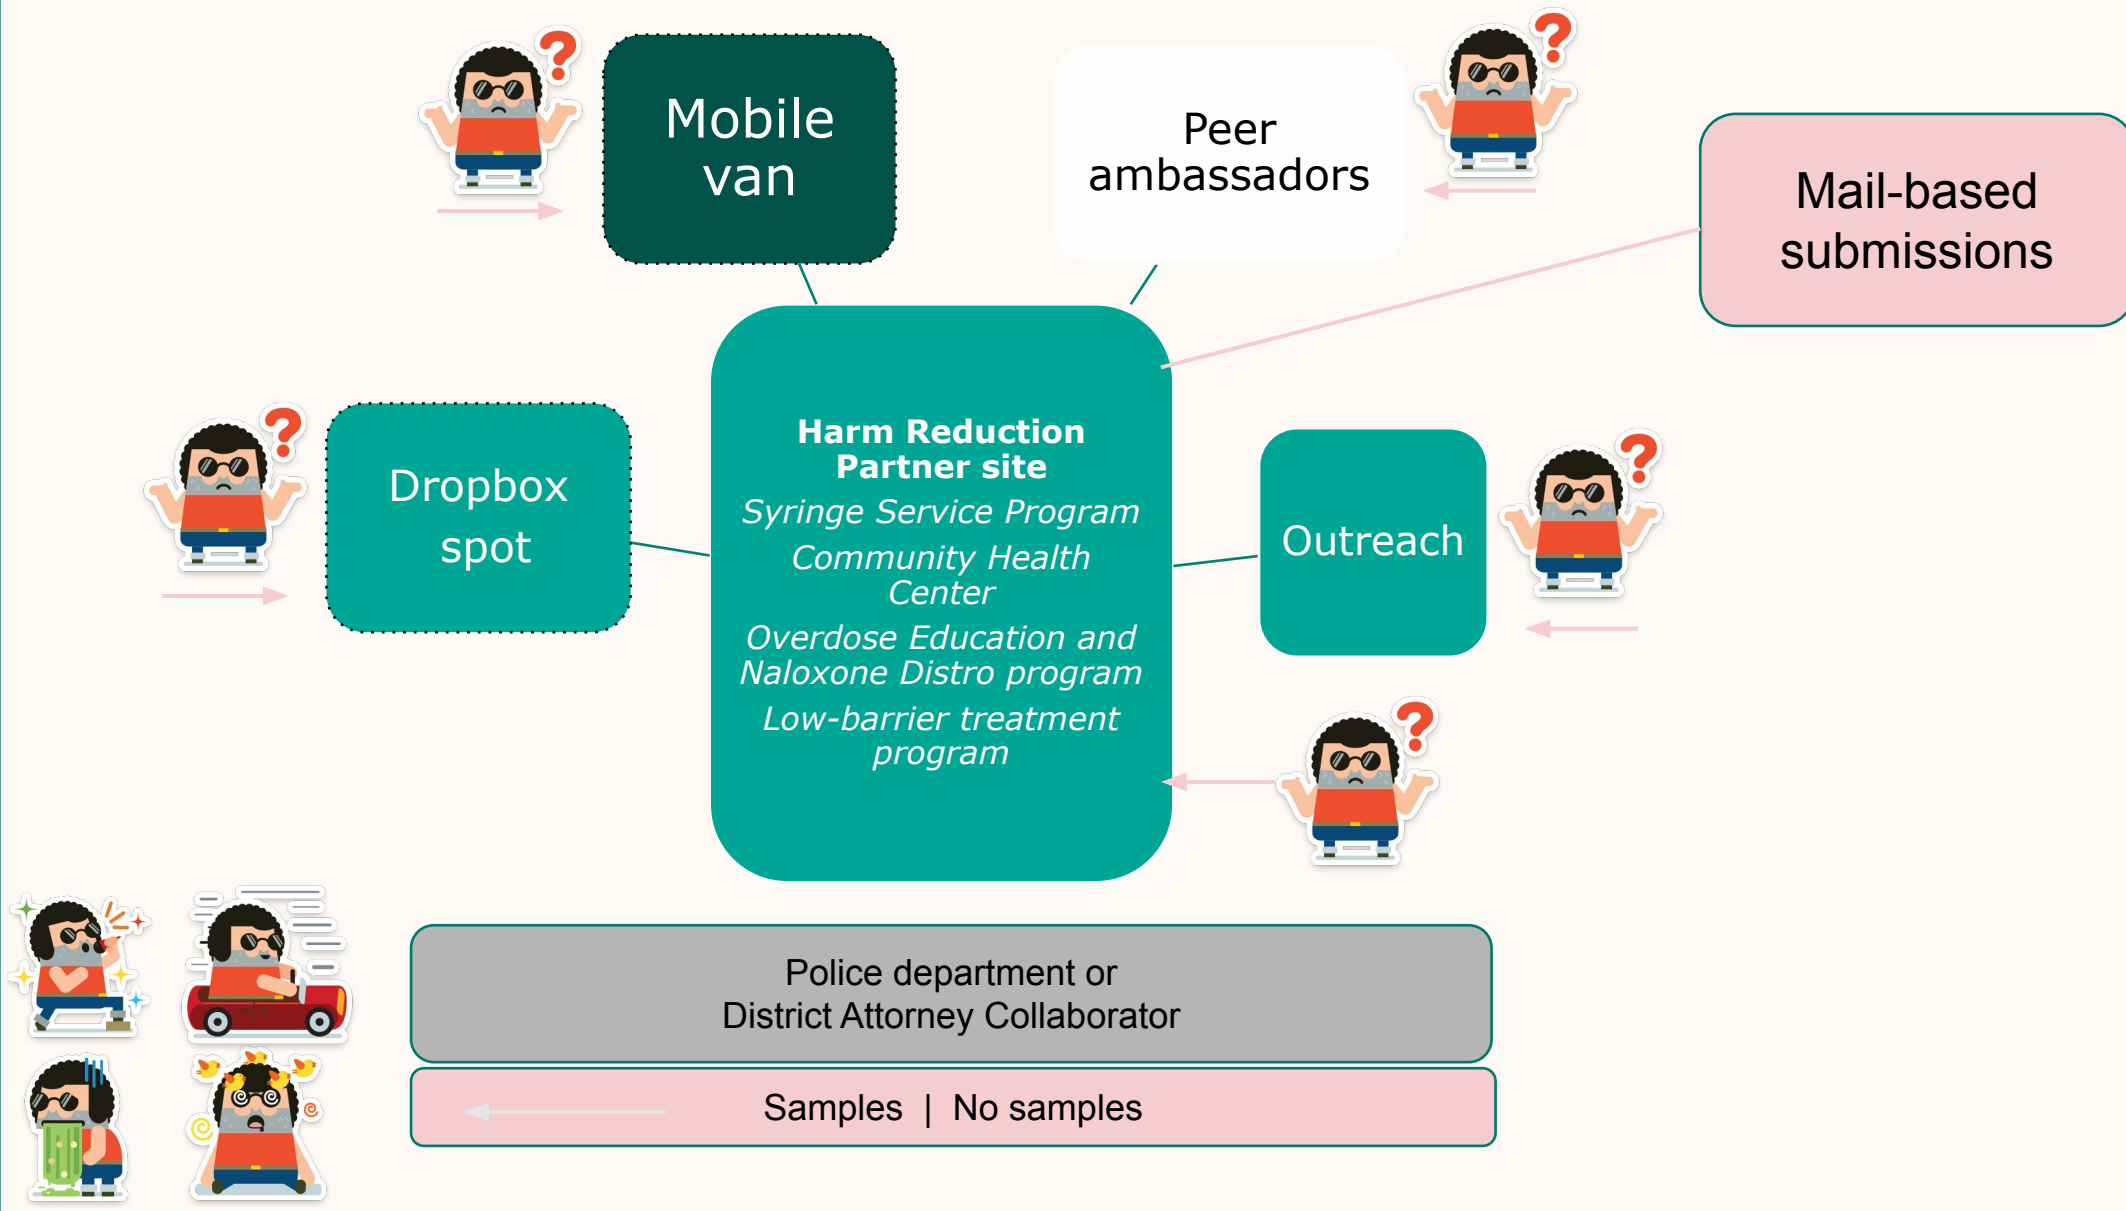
Mobile van

Peer ambassadors

Mail-based submissions

Dropbox spot

Harm Reduction Partner site

Syringe Service Program

Community Health Center

Overdose Education and Naloxone Distro program

Low-barrier treatment program

Outreach

Police department or
District Attorney Collaborator

Samples | No samples